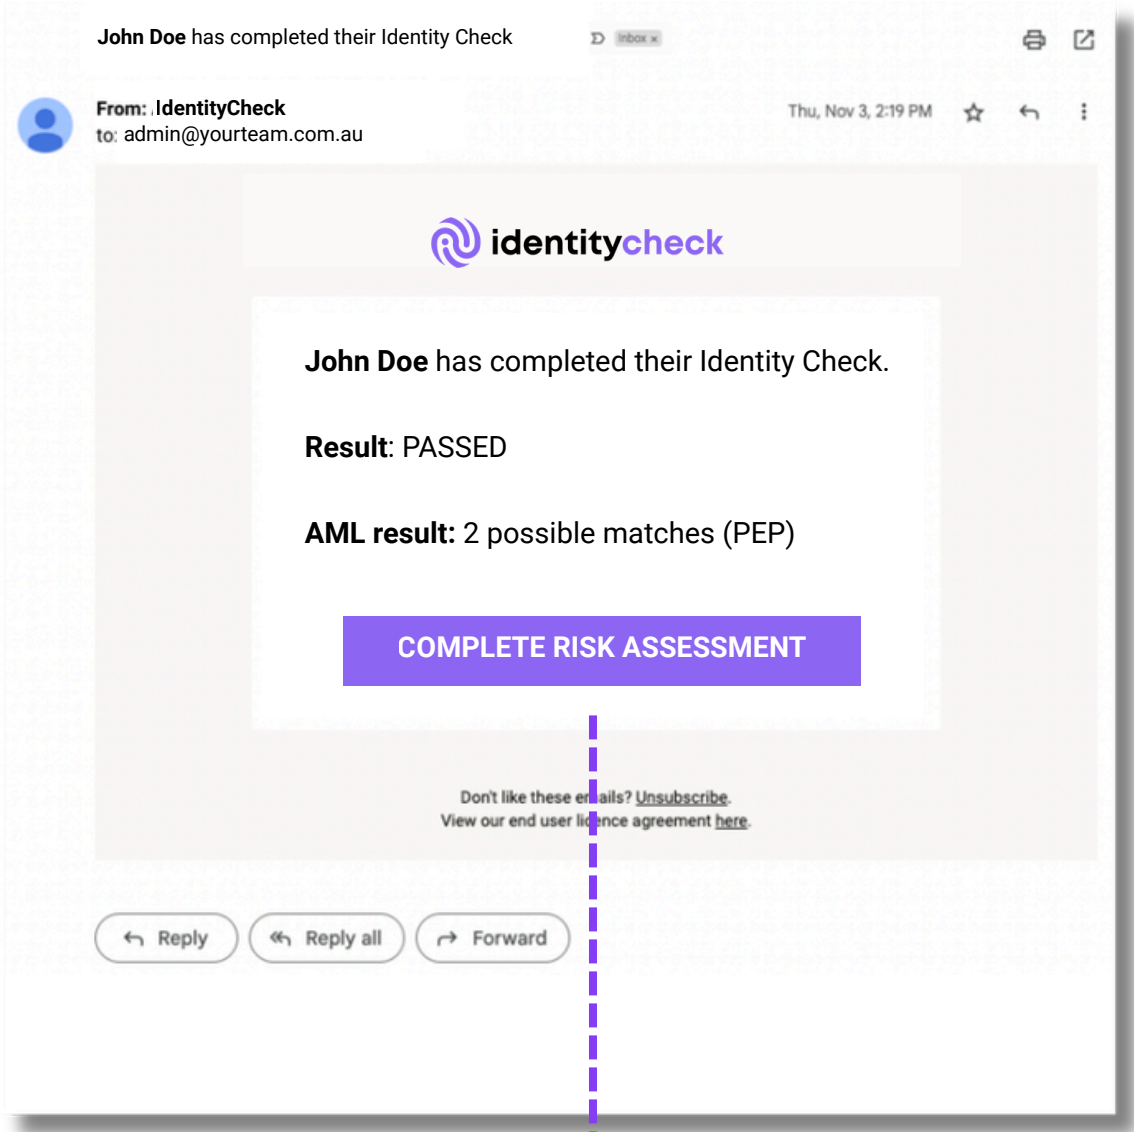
John Doe has completed their Identity Check

Inbox ×

From: IdentityCheck
to: admin@yourteam.com.au

Thu, Nov 3, 2:19 PM

identitycheck

John Doe has completed their Identity Check.

Result: PASSED

AML result: 2 possible matches (PEP)

COMPLETE RISK ASSESSMENT

Don't like these emails? Unsubscribe.
View our end user licence agreement here.

Reply

Reply all

Forward